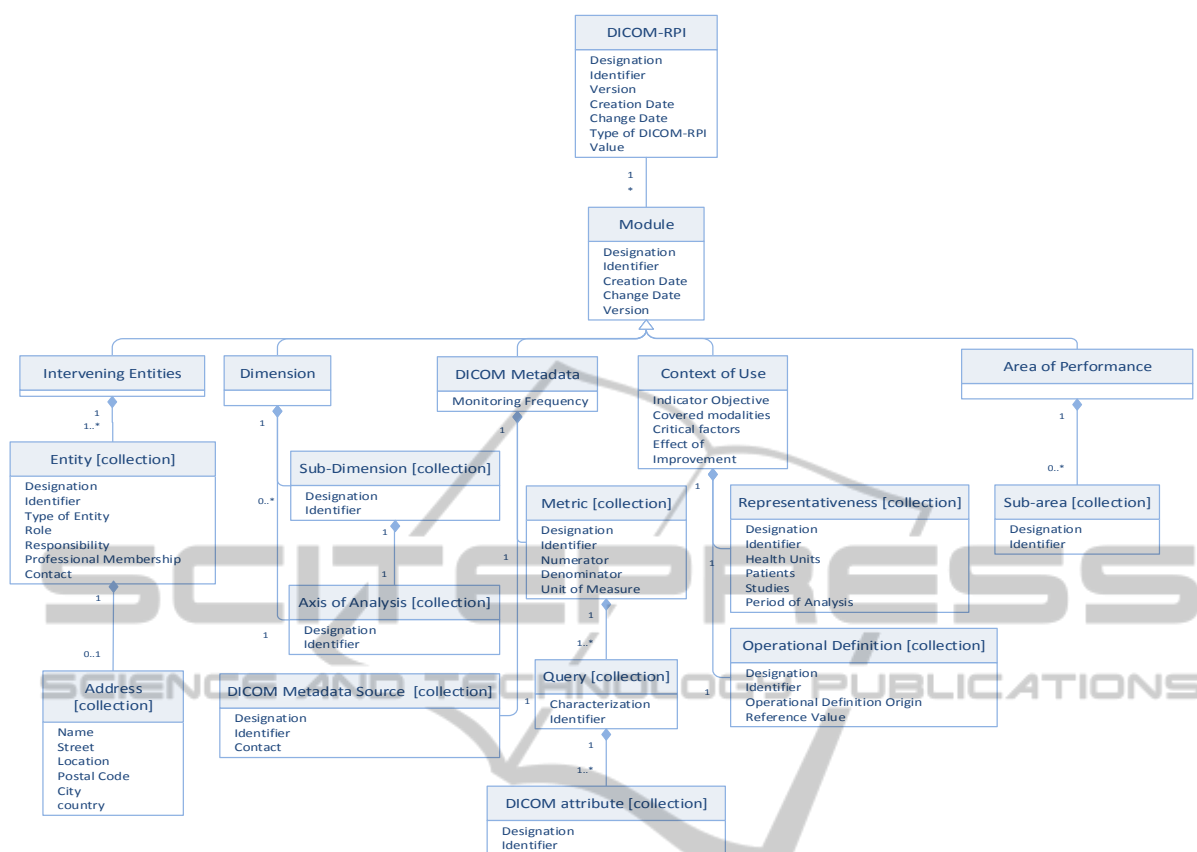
DICOM-RPI
Designation
Identifier
Version
Creation Date
Change Date
Type of DICOM-RPI
Value

1
*

Module
Designation
Identifier
Creation Date
Change Date
Version

Intervening Entities

1
1..*

Entity [collection]
Designation
Identifier
Type of Entity
Role
Responsibility
Professional Membership
Contact

1

0..1

Address [collection]
Name
Street
Location
Postal Code
City
country

Dimension

1

0..*

Sub-Dimension [collection]
Designation
Identifier

1

1

Axis of Analysis [collection]
Designation
Identifier

1

DICOM Metadata Source [collection]
Designation
Identifier
Contact

DICOM Metadata
Monitoring Frequency

1

1

1

Metric [collection]
Designation
Identifier
Numerator
Denominator
Unit of Measure

1

1..*

Query [collection]
Characterization
Identifier

1

1..*

DICOM attribute [collection]
Designation
Identifier

Context of Use
Indicator Objective
Covered modalities
Critical factors
Effect of Improvement

1

1

1

Representativeness [collection]
Designation
Identifier
Health Units
Patients
Studies
Period of Analysis

Operational Definition [collection]
Designation
Identifier
Operational Definition Origin
Reference Value

Area of Performance

1

0..*

Sub-area [collection]
Designation
Identifier

SCITEPRESS
SCIENCE AND TECHNOLOGY PUBLICATIONS